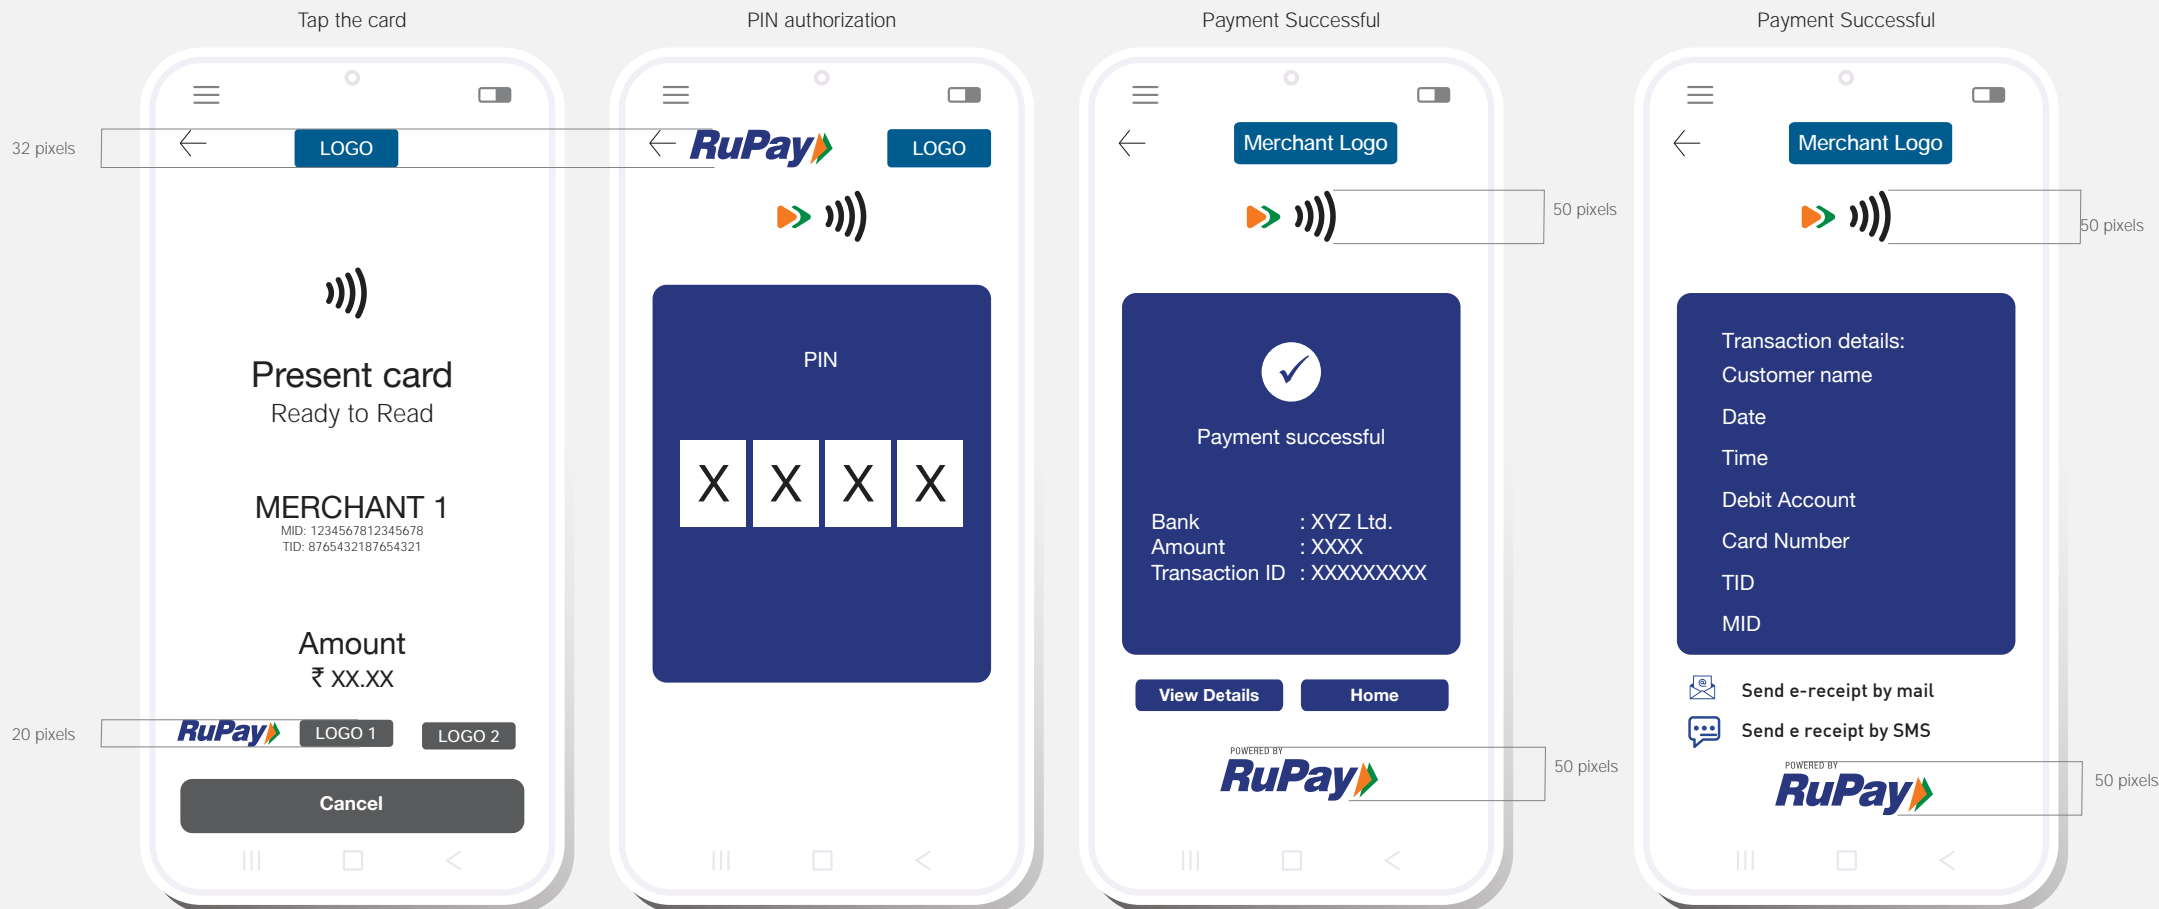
Tap the card

32 pixels

LOGO

Present card
Ready to Read

MERCHANT 1
MID: 1234567812345678
TID: 8765432187654321

Amount
₹ XX.XX

20 pixels

RuPay LOGO 1 LOGO 2

Cancel

PIN authorization

RuPay LOGO

PIN

X X X X

Payment Successful

Merchant Logo

50 pixels

Payment successful

Bank : XYZ Ltd.
Amount : XXXX
Transaction ID : XXXXXXXXX

View Details Home

POWERED BY
RuPay

50 pixels

Payment Successful

Merchant Logo

50 pixels

Transaction details:
Customer name
Date
Time
Debit Account
Card Number
TID
MID

Send e-receipt by mail
Send e receipt by SMS

POWERED BY
RuPay

50 pixels